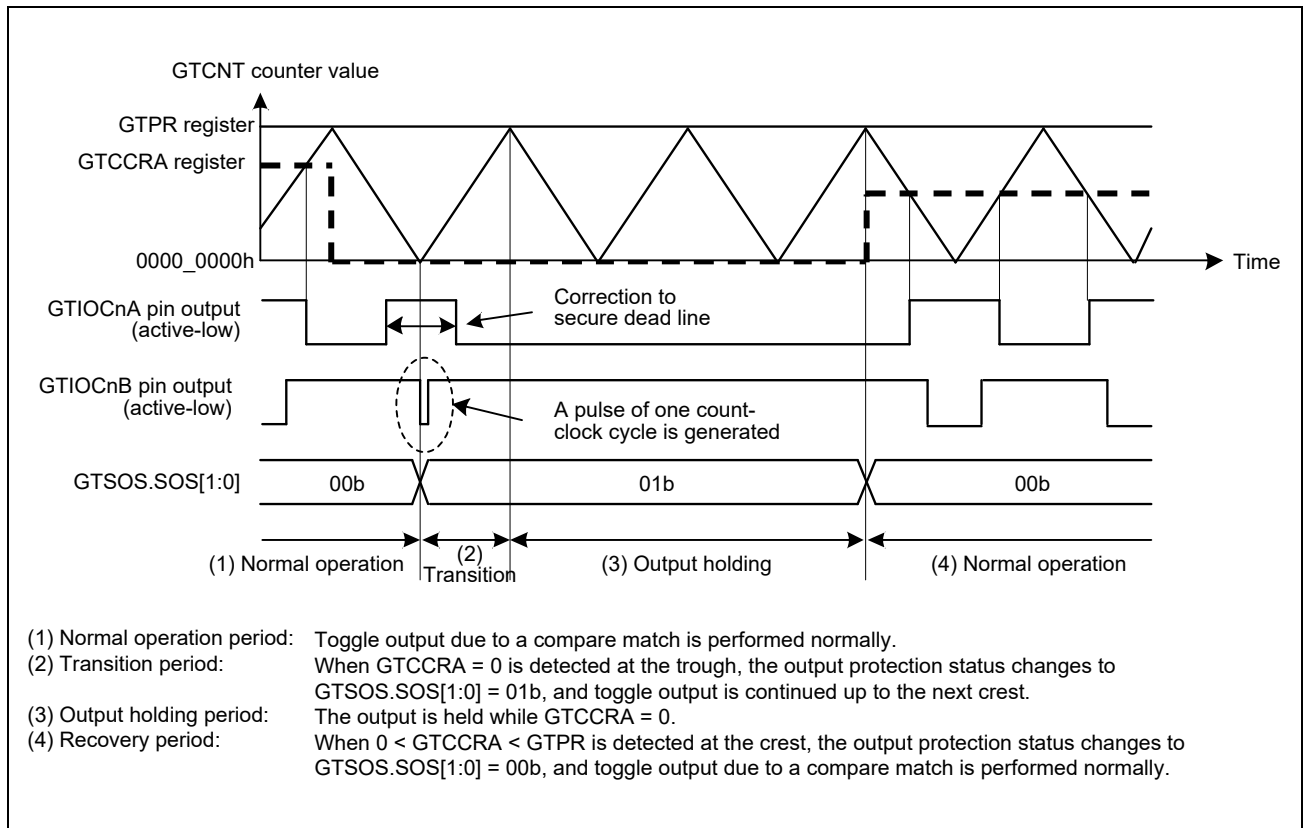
GTCNT counter value

GTPR register

GTCCRA register

0000_0000h

Time

GTIOCnA pin output (active-low)

Correction to secure dead line

GTIOCnB pin output (active-low)

A pulse of one count-clock cycle is generated

GTSOS.SOS[1:0]

00b

01b

00b

(1) Normal operation

(2) Transition

(3) Output holding

(4) Normal operation

(1) Normal operation period: Toggle output due to a compare match is performed normally.
(2) Transition period: When GTCCRA = 0 is detected at the trough, the output protection status changes to GTSOS.SOS[1:0] = 01b, and toggle output is continued up to the next crest.
(3) Output holding period: The output is held while GTCCRA = 0.
(4) Recovery period: When 0 < GTCCRA < GTPR is detected at the crest, the output protection status changes to GTSOS.SOS[1:0] = 00b, and toggle output due to a compare match is performed normally.